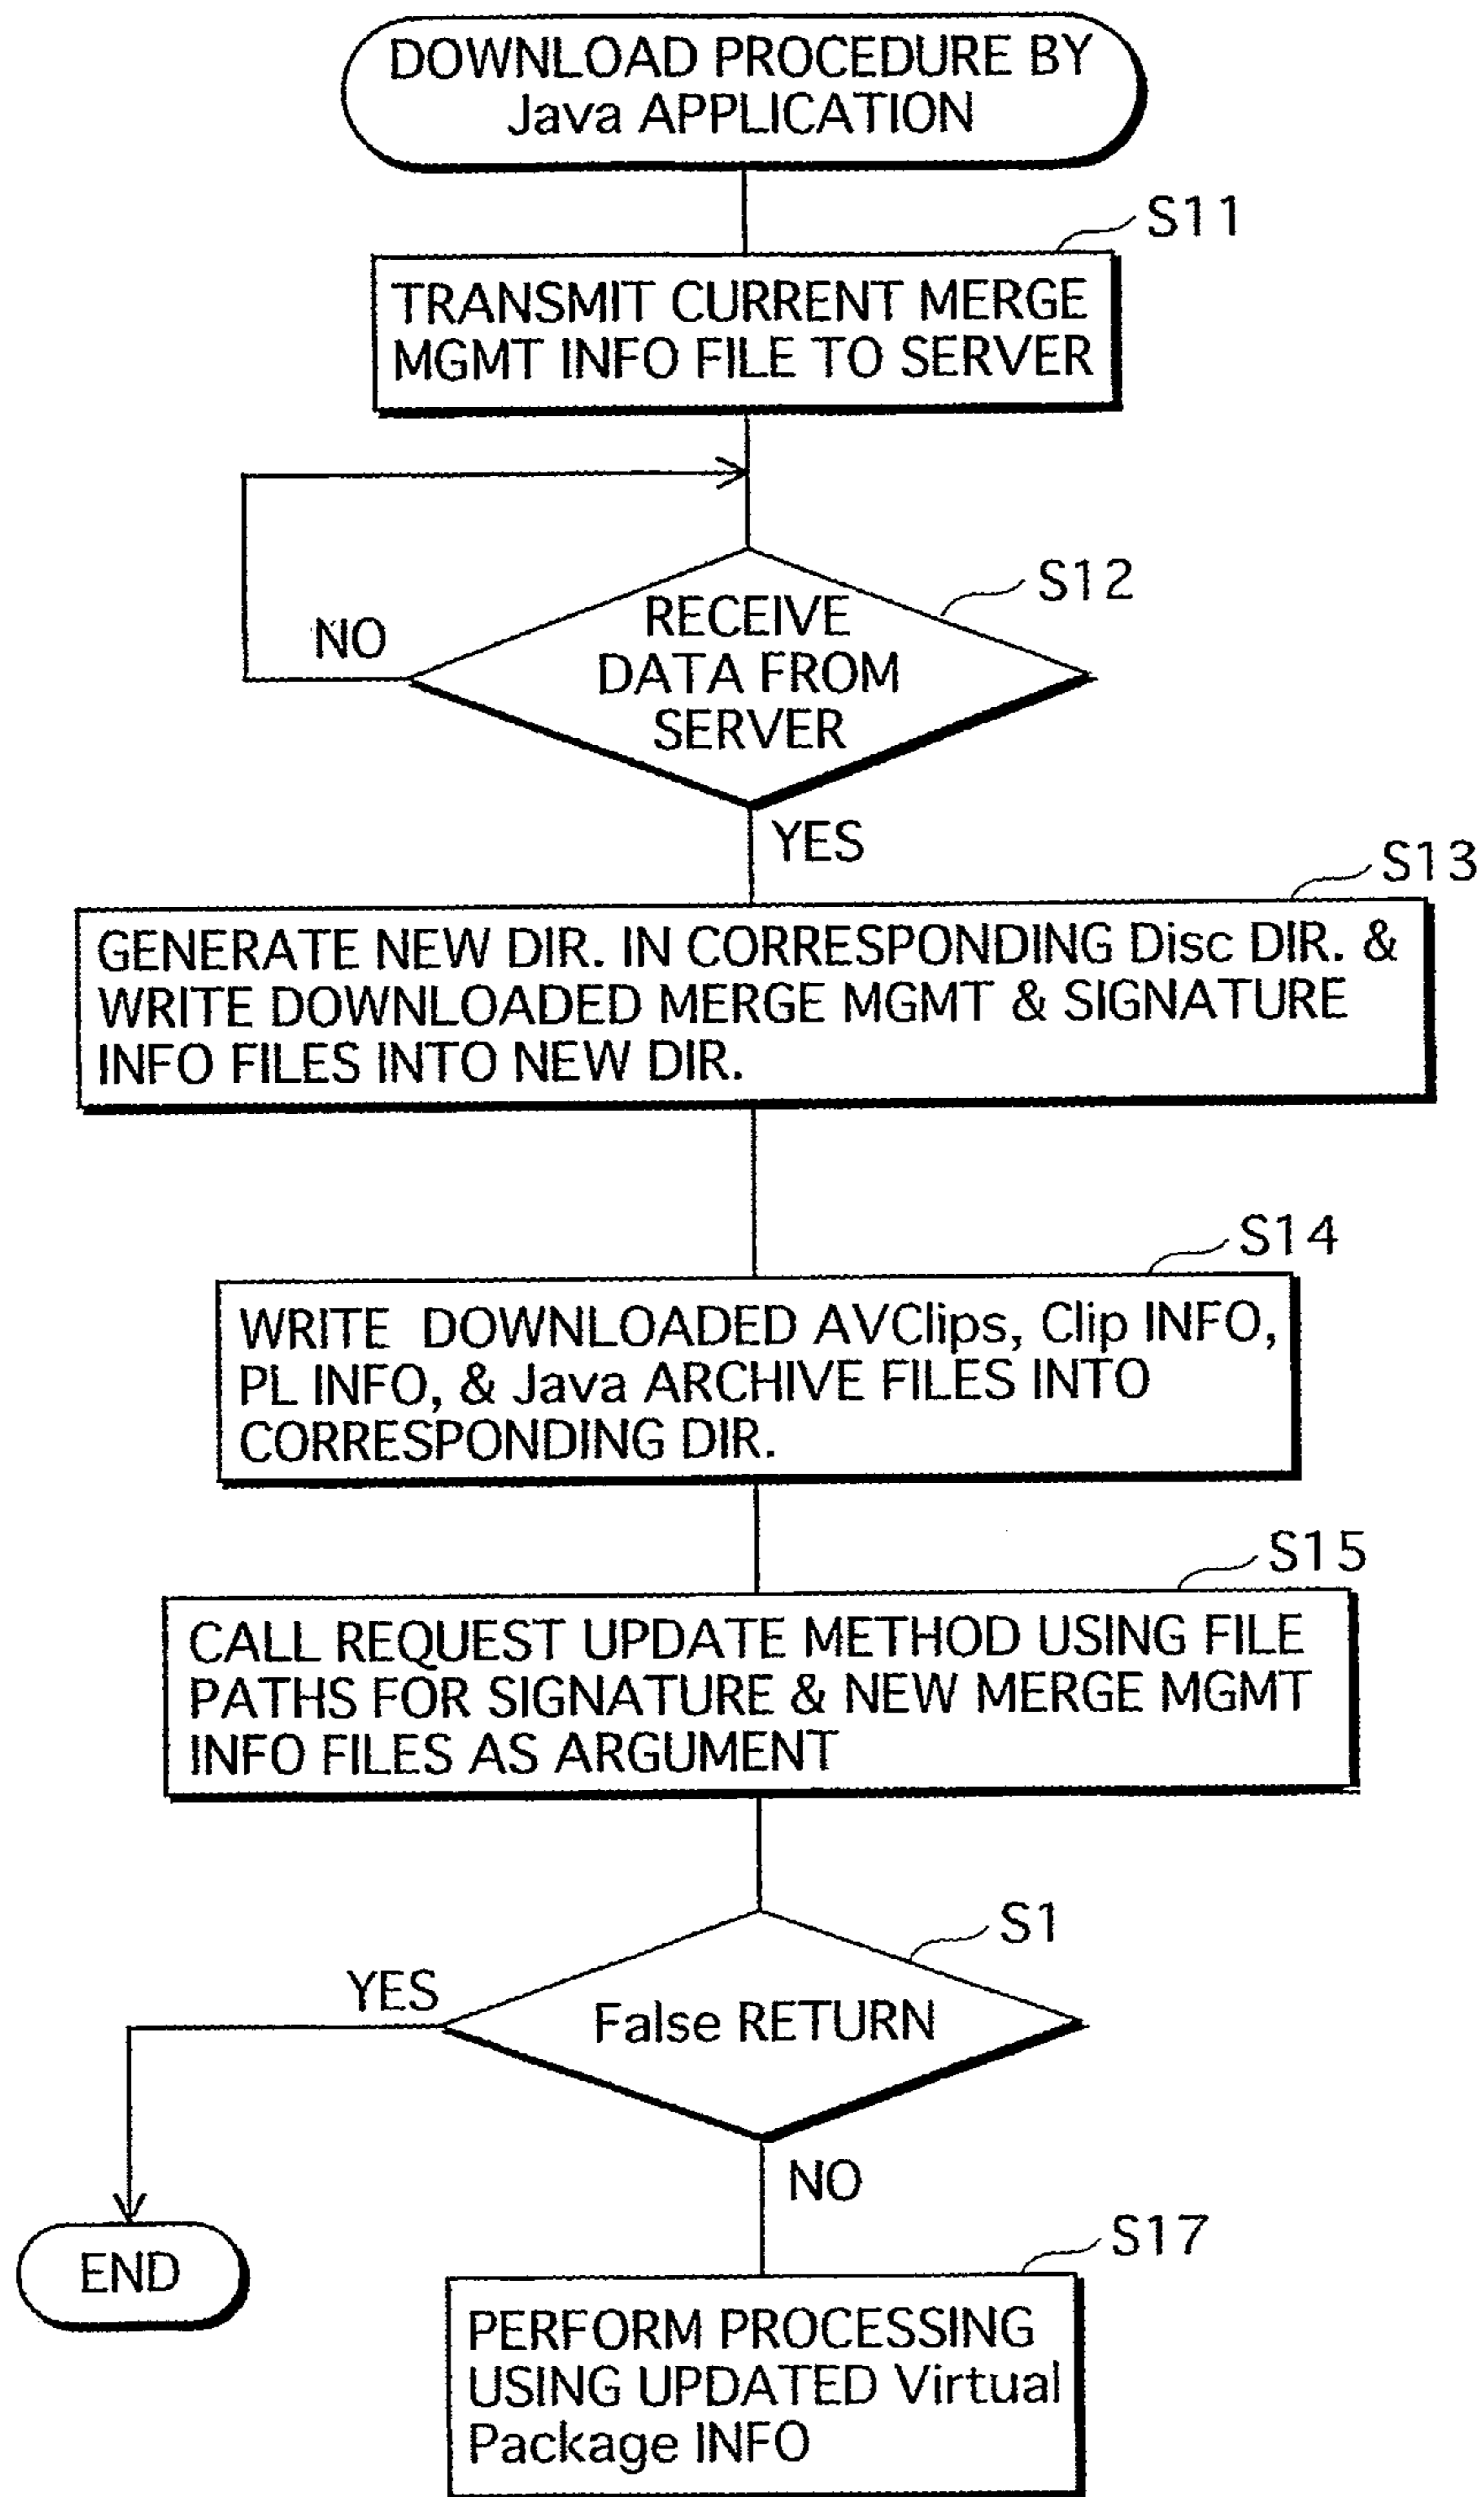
DOWNLOAD PROCEDURE BY Java APPLICATION

S11

TRANSMIT CURRENT MERGE MGMT INFO FILE TO SERVER

S12

NO

RECEIVE DATA FROM SERVER

YES

S13

GENERATE NEW DIR. IN CORRESPONDING Disc DIR. & WRITE DOWNLOADED MERGE MGMT & SIGNATURE INFO FILES INTO NEW DIR.

S14

WRITE DOWNLOADED AVClips, Clip INFO, PL INFO, & Java ARCHIVE FILES INTO CORRESPONDING DIR.

S15

CALL REQUEST UPDATE METHOD USING FILE PATHS FOR SIGNATURE & NEW MERGE MGMT INFO FILES AS ARGUMENT

S1

YES

False RETURN

END

NO

S17

PERFORM PROCESSING USING UPDATED Virtual Package INFO